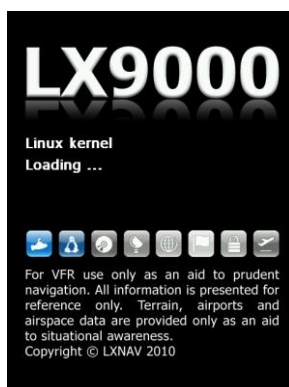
LX9000

Linux kernel
Loading ...

For VFR use only as an aid to prudent navigation. All information is presented for reference only. Terrain, airports and airspace data are provided only as an aid to situational awareness.
Copyright © LXNAV 2010